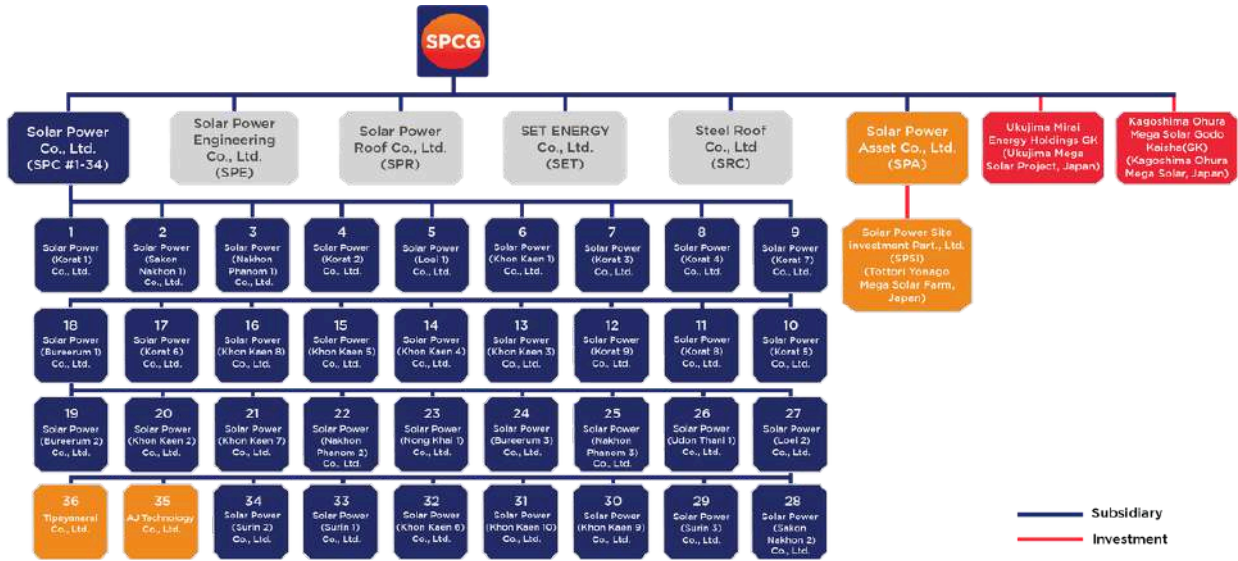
SPCG

Solar Power Co., Ltd. (SPC #1-34)

Solar Power Engineering Co., Ltd. (SPE)

Solar Power Roof Co., Ltd. (SPR)

SET ENERGY Co., Ltd. (SET)

Steel Roof Co., Ltd (SRC)

Solar Power Asset Co., Ltd. (SPA)

Ukujima Mirei Energy Holdings GK (Ukujima Mega Solar Project, Japan)

Kagoshima Ohura Mega Solar Godo Keisha(GK) (Kagoshima Ohura Mega Solar, Japan)

Solar Power Site Investment Part., Ltd. (SPSI) (Tottori Yonago Mega Solar Farm, Japan)

1 Solar Power (Korat 1) Co., Ltd.

2 Solar Power (Sakon Nakhon 1) Co., Ltd.

3 Solar Power (Nakhon Phanom 1) Co., Ltd.

4 Solar Power (Korat 2) Co., Ltd.

5 Solar Power (Loei 1) Co., Ltd.

6 Solar Power (Khon Kaen 1) Co., Ltd.

7 Solar Power (Korat 3) Co., Ltd.

8 Solar Power (Korat 4) Co., Ltd.

9 Solar Power (Korat 7) Co., Ltd.

18 Solar Power (Bureerum 1) Co., Ltd.

17 Solar Power (Korat 6) Co., Ltd.

16 Solar Power (Khon Kaen 8) Co., Ltd.

15 Solar Power (Khon Kaen 5) Co., Ltd.

14 Solar Power (Khon Kaen 4) Co., Ltd.

13 Solar Power (Khon Kaen 3) Co., Ltd.

12 Solar Power (Korat 9) Co., Ltd.

11 Solar Power (Korat 8) Co., Ltd.

10 Solar Power (Korat 5) Co., Ltd.

19 Solar Power (Bureerum 2) Co., Ltd.

20 Solar Power (Khon Kaen 2) Co., Ltd.

21 Solar Power (Khon Kaen 7) Co., Ltd.

22 Solar Power (Nakhon Phanom 2) Co., Ltd.

23 Solar Power (Nong Khai 1) Co., Ltd.

24 Solar Power (Bureerum 3) Co., Ltd.

25 Solar Power (Nakhon Phanom 3) Co., Ltd.

26 Solar Power (Udon Thani 1) Co., Ltd.

27 Solar Power (Loei 2) Co., Ltd.

36 Tipayaneral Co., Ltd.

35 AJ Technology Co., Ltd.

34 Solar Power (Surin 2) Co., Ltd.

33 Solar Power (Surin 1) Co., Ltd.

32 Solar Power (Khon Kaen 6) Co., Ltd.

31 Solar Power (Khon Kaen 10) Co., Ltd.

30 Solar Power (Khon Kaen 9) Co., Ltd.

29 Solar Power (Surin 3) Co., Ltd.

28 Solar Power (Sakon Nakhon 2) Co., Ltd.

Subsidiary
Investment